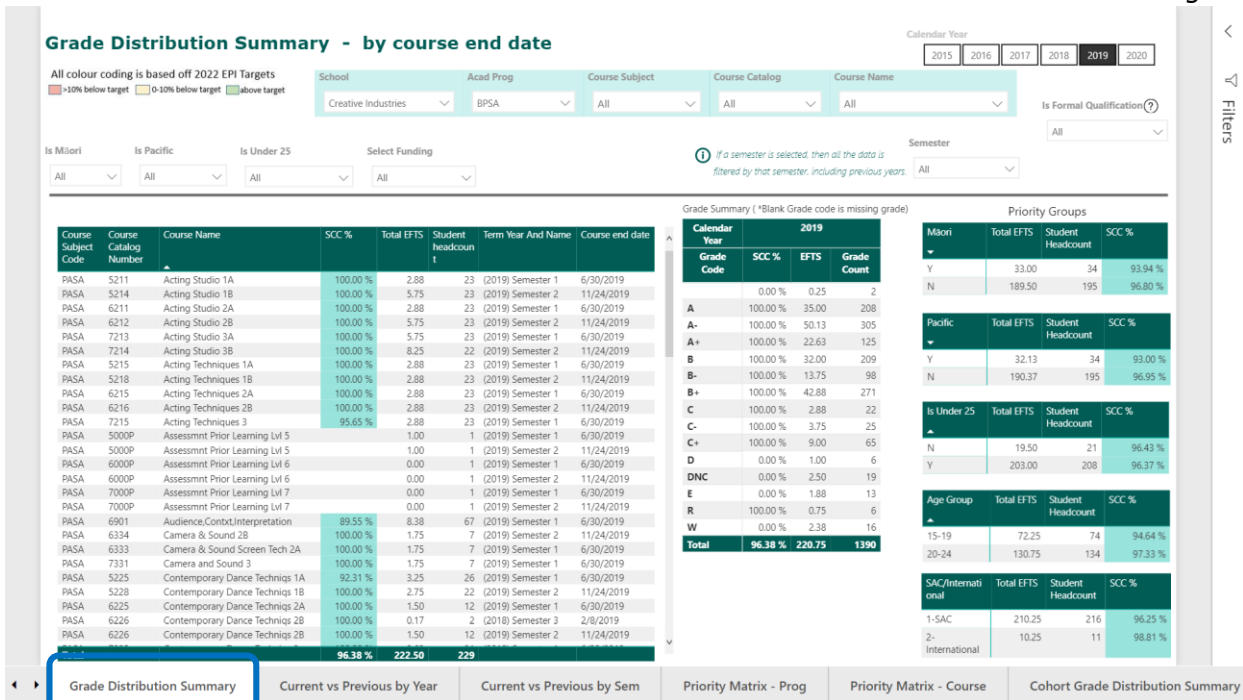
Grade Distribution Summary - by course end date

All colour coding is based off 2022 EPI Targets
>10% below target  0-10% below target  above target

Calendar Year
2015 2016 2017 2018 2019 2020

School
Creative Industries
Acad Prog
BPSA
Course Subject
All
Course Catalog
All
Course Name
All
Is Formal Qualification
All

Is Māori
All
Is Pacific
All
Is Under 25
All
Select Funding
All

If a semester is selected, then all the data is filtered by that semester, including previous years.
Semester
All

| Course Subject Code | Course Catalog Number | Course Name | SCC % | Total EFTS | Student headcount | Term Year And Name | Course end date |
|---|---|---|---|---|---|---|---|
| PASA | 5211 | Acting Studio 1A | 100.00 % | 2.88 | 23 | (2019) Semester 1 | 6/30/2019 |
| PASA | 5214 | Acting Studio 1B | 100.00 % | 5.75 | 23 | (2019) Semester 2 | 11/24/2019 |
| PASA | 6211 | Acting Studio 2A | 100.00 % | 2.88 | 23 | (2019) Semester 1 | 6/30/2019 |
| PASA | 6212 | Acting Studio 2B | 100.00 % | 5.75 | 23 | (2019) Semester 2 | 11/24/2019 |
| PASA | 7213 | Acting Studio 3A | 100.00 % | 5.75 | 23 | (2019) Semester 1 | 6/30/2019 |
| PASA | 7214 | Acting Studio 3B | 100.00 % | 8.25 | 22 | (2019) Semester 2 | 11/24/2019 |
| PASA | 5215 | Acting Techniques 1A | 100.00 % | 2.88 | 23 | (2019) Semester 1 | 6/30/2019 |
| PASA | 5218 | Acting Techniques 1B | 100.00 % | 2.88 | 23 | (2019) Semester 2 | 11/24/2019 |
| PASA | 6215 | Acting Techniques 2A | 100.00 % | 2.88 | 23 | (2019) Semester 1 | 6/30/2019 |
| PASA | 6216 | Acting Techniques 2B | 100.00 % | 2.88 | 23 | (2019) Semester 2 | 11/24/2019 |
| PASA | 7215 | Acting Techniques 3 | 95.65 % | 2.88 | 23 | (2019) Semester 1 | 6/30/2019 |
| PASA | 5000P | Assessmnt Prior Learning Lvl 5 |  | 1.00 | 1 | (2019) Semester 1 | 6/30/2019 |
| PASA | 5000P | Assessmnt Prior Learning Lvl 5 |  | 1.00 | 1 | (2019) Semester 2 | 11/24/2019 |
| PASA | 6000P | Assessmnt Prior Learning Lvl 6 |  | 0.00 | 1 | (2019) Semester 1 | 6/30/2019 |
| PASA | 6000P | Assessmnt Prior Learning Lvl 6 |  | 0.00 | 1 | (2019) Semester 2 | 11/24/2019 |
| PASA | 7000P | Assessmnt Prior Learning Lvl 7 |  | 0.00 | 1 | (2019) Semester 1 | 6/30/2019 |
| PASA | 7000P | Assessmnt Prior Learning Lvl 7 |  | 0.00 | 1 | (2019) Semester 2 | 11/24/2019 |
| PASA | 6901 | Audience,Contxt,Interpretation | 89.55 % | 8.38 | 67 | (2019) Semester 1 | 6/30/2019 |
| PASA | 6334 | Camera & Sound 2B | 100.00 % | 1.75 | 7 | (2019) Semester 2 | 11/24/2019 |
| PASA | 6333 | Camera & Sound Screen Tech 2A | 100.00 % | 1.75 | 7 | (2019) Semester 1 | 6/30/2019 |
| PASA | 7331 | Camera and Sound 3 | 100.00 % | 1.75 | 7 | (2019) Semester 1 | 6/30/2019 |
| PASA | 5225 | Contemporary Dance Techniqs 1A | 92.31 % | 3.25 | 26 | (2019) Semester 1 | 6/30/2019 |
| PASA | 5228 | Contemporary Dance Techniqs 1B | 100.00 % | 2.75 | 22 | (2019) Semester 2 | 11/24/2019 |
| PASA | 6225 | Contemporary Dance Techniqs 2A | 100.00 % | 1.50 | 12 | (2019) Semester 1 | 6/30/2019 |
| PASA | 6226 | Contemporary Dance Techniqs 2B | 100.00 % | 0.17 | 2 | (2018) Semester 3 | 2/8/2019 |
| PASA | 6226 | Contemporary Dance Techniqs 2B | 100.00 % | 1.50 | 12 | (2019) Semester 2 | 11/24/2019 |
| Total |  |  | 96.38 % | 222.50 | 229 |  |  |

Grade Summary ( *Blank Grade code is missing grade)

| Calendar Year / Grade Code | 2019 SCC % | EFTS | Grade Count |
|---|---|---|---|
|  | 0.00 % | 0.25 | 2 |
| A | 100.00 % | 35.00 | 208 |
| A- | 100.00 % | 50.13 | 305 |
| A+ | 100.00 % | 22.63 | 125 |
| B | 100.00 % | 32.00 | 209 |
| B- | 100.00 % | 13.75 | 98 |
| B+ | 100.00 % | 42.88 | 271 |
| C | 100.00 % | 2.88 | 22 |
| C- | 100.00 % | 3.75 | 25 |
| C+ | 100.00 % | 9.00 | 65 |
| D | 0.00 % | 1.00 | 6 |
| DNC | 0.00 % | 2.50 | 19 |
| E | 0.00 % | 1.88 | 13 |
| R | 100.00 % | 0.75 | 6 |
| W | 0.00 % | 2.38 | 16 |
| Total | 96.38 % | 220.75 | 1390 |

Priority Groups

| Māori | Total EFTS | Student Headcount | SCC % |
|---|---|---|---|
| Y | 33.00 | 34 | 93.94 % |
| N | 189.50 | 195 | 96.80 % |

| Pacific | Total EFTS | Student Headcount | SCC % |
|---|---|---|---|
| Y | 32.13 | 34 | 93.00 % |
| N | 190.37 | 195 | 96.95 % |

| Is Under 25 | Total EFTS | Student Headcount | SCC % |
|---|---|---|---|
| N | 19.50 | 21 | 96.43 % |
| Y | 203.00 | 208 | 96.37 % |

| Age Group | Total EFTS | Student Headcount | SCC % |
|---|---|---|---|
| 15-19 | 72.25 | 74 | 94.64 % |
| 20-24 | 130.75 | 134 | 97.33 % |

| SAC/International | Total EFTS | Student Headcount | SCC % |
|---|---|---|---|
| 1-SAC | 210.25 | 216 | 96.25 % |
| 2-International | 10.25 | 11 | 98.81 % |

Filters

Grade Distribution Summary | Current vs Previous by Year | Current vs Previous by Sem | Priority Matrix - Prog | Priority Matrix - Course | Cohort Grade Distribution Summary